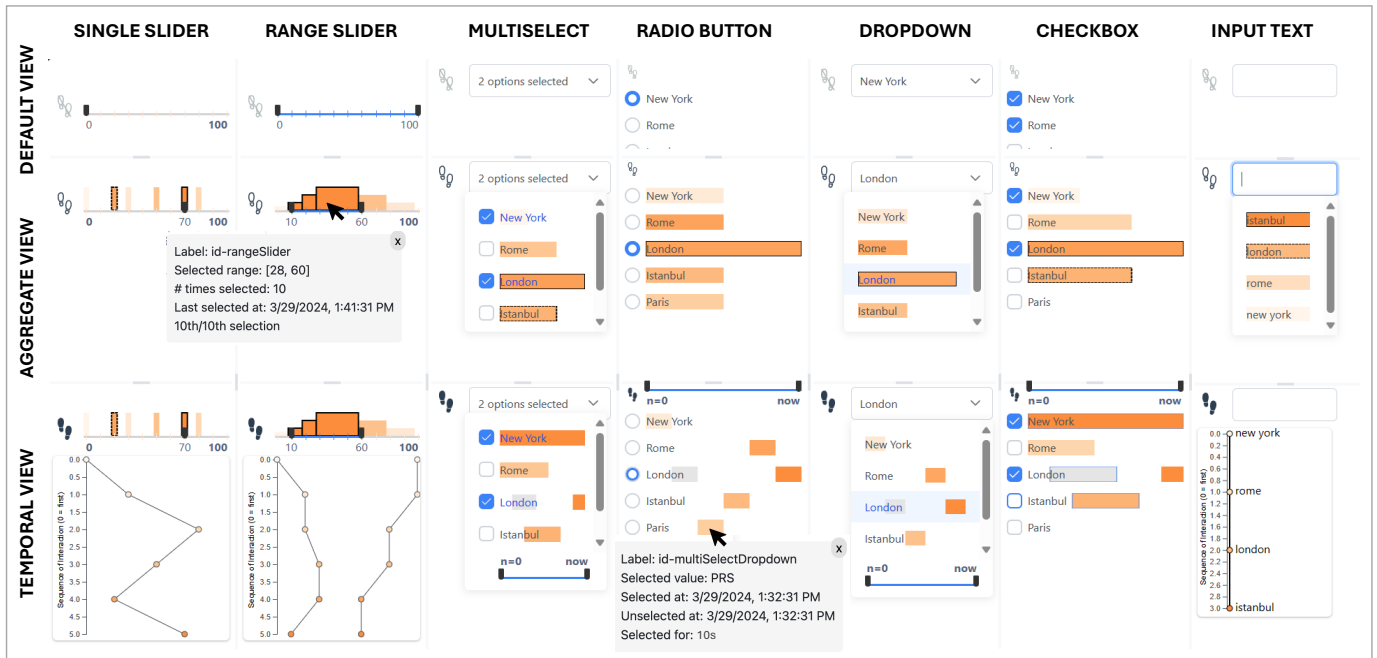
SINGLE SLIDER RANGE SLIDER MULTISELECT RADIO BUTTON DROPDOWN CHECKBOX INPUT TEXT

DEFAULT VIEW

0 100

0 100

2 options selected

New York
Rome

New York

New York
Rome

AGGREGATE VIEW

0 70 100

10 60 100

Label: id-rangeSlider
Selected range: [28, 60]
# times selected: 10
Last selected at: 3/29/2024, 1:41:31 PM
10th/10th selection

2 options selected

New York
Rome
London
Istanbul

New York
Rome
London
Istanbul
Paris

London

New York
Rome
London
Istanbul

New York
Rome
London
Istanbul
Paris

istanbul
london
rome
new york

TEMPORAL VIEW

0 70 100

10 60 100

Sequence of Interaction (0 = first)

0.0 0.5 1.0 1.5 2.0 2.5 3.0 3.5 4.0 4.5 5.0

0.0 0.5 1.0 1.5 2.0 2.5 3.0 3.5 4.0 4.5 5.0

2 options selected

New York
Rome
London
Istanbul

n=0 now

n=0 now

New York
Rome
London
Istanbul
Paris

Label: id-multiSelectDropdown
Selected value: PRS
Selected at: 3/29/2024, 1:32:31 PM
Unselected at: 3/29/2024, 1:32:31 PM
Selected for: 10s

London

New York
Rome
London
Istanbul

n=0 now

n=0 now

New York
Rome
London
Istanbul
Paris

0.0 new york
0.2 0.4 0.6 0.8
1.0 rome
1.2 1.4 1.6 1.8
2.0 london
2.2 2.4 2.6 2.8
3.0 istanbul